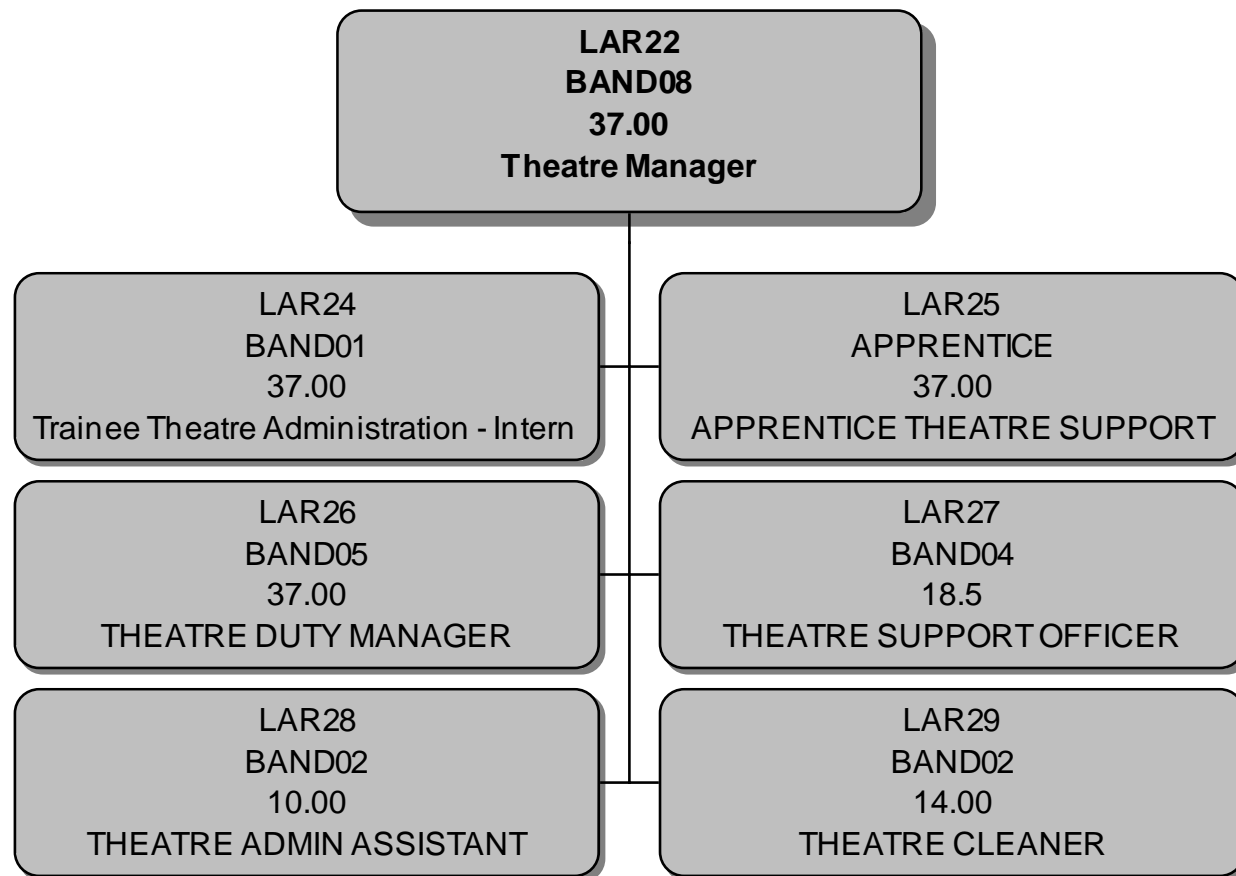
LAR22
BAND08
37.00
Theatre Manager

LAR24
BAND01
37.00
Trainee Theatre Administration - Intern

LAR25
APPRENTICE
37.00
APPRENTICE THEATRE SUPPORT

LAR26
BAND05
37.00
THEATRE DUTY MANAGER

LAR27
BAND04
18.5
THEATRE SUPPORT OFFICER

LAR28
BAND02
10.00
THEATRE ADMIN ASSISTANT

LAR29
BAND02
14.00
THEATRE CLEANER